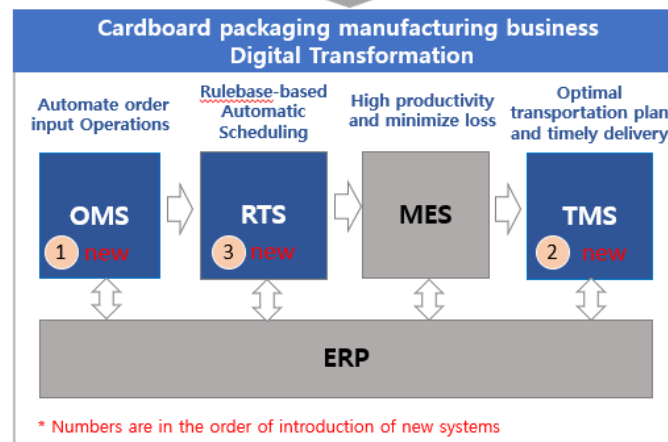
Cardboard packaging manufacturing business
Digital Transformation

Automate order input Operations

Rulebase-based Automatic Scheduling

High productivity and minimize loss

Optimal transportation plan and timely delivery

OMS
1 new

RTS
3 new

MES

TMS
2 new

ERP

* Numbers are in the order of introduction of new systems